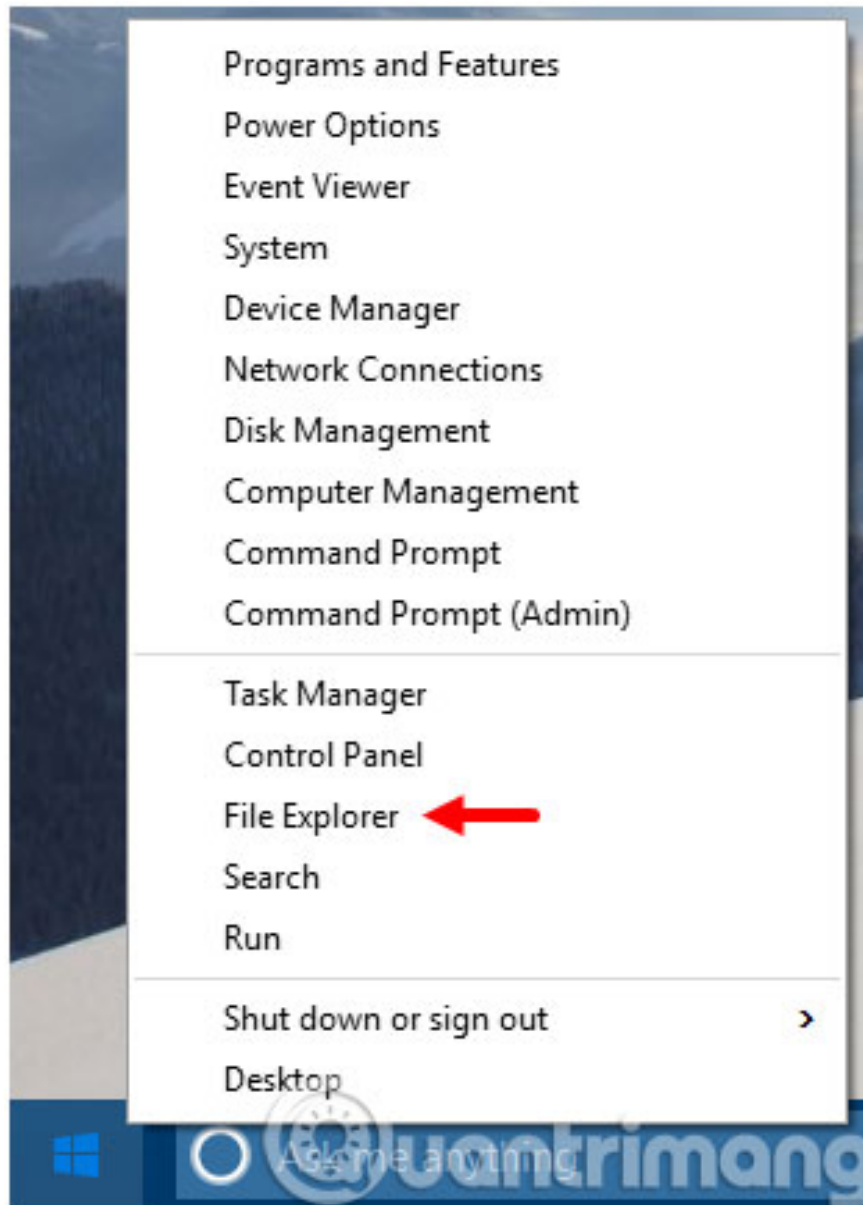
Programs and Features
Power Options
Event Viewer
System
Device Manager
Network Connections
Disk Management
Computer Management
Command Prompt
Command Prompt (Admin)

Task Manager
Control Panel
File Explorer
Search
Run

Shut down or sign out >
Desktop

Ask me anything

quantrimang